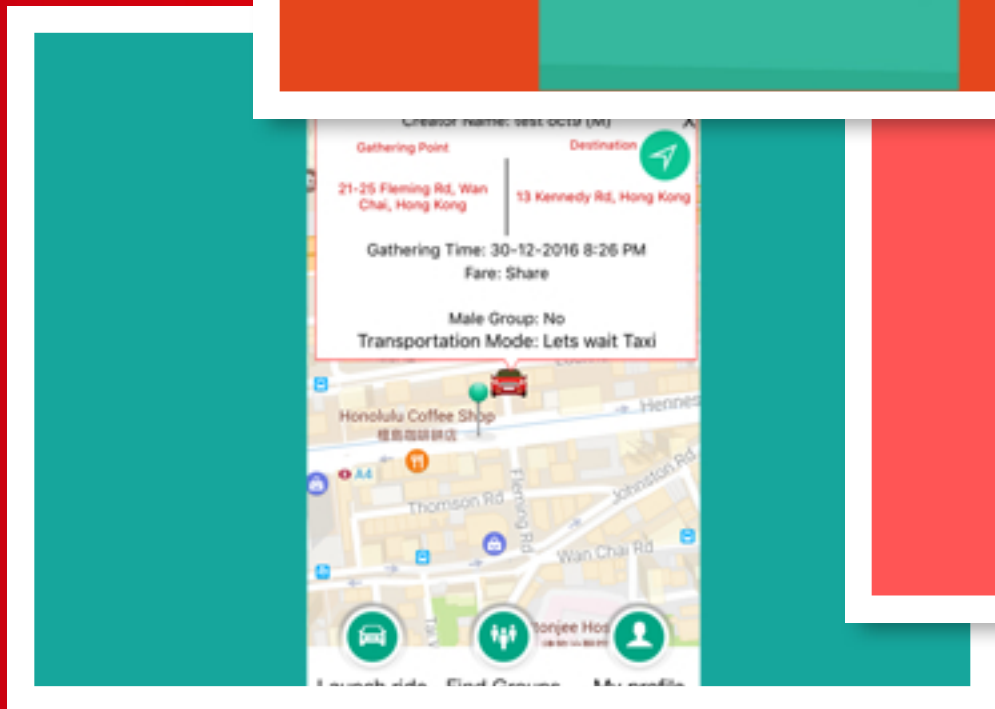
Creator Name: test oct9 (M)
X
Gathering Point
Destination
21-25 Fleming Rd, Wan Chai, Hong Kong
13 Kennedy Rd, Hong Kong
Gathering Time: 30-12-2016 8:26 PM
Fare: Share
Male Group: No
Transportation Mode: Lets wait Taxi
Honolulu Coffee Shop
檀島咖啡餅店
Hennes
A4
Thomson Rd
Fleming Rd
Johnston Rd
Wan Chai Rd
Ronjee Hos
Launch ride
Find Groups
My profile